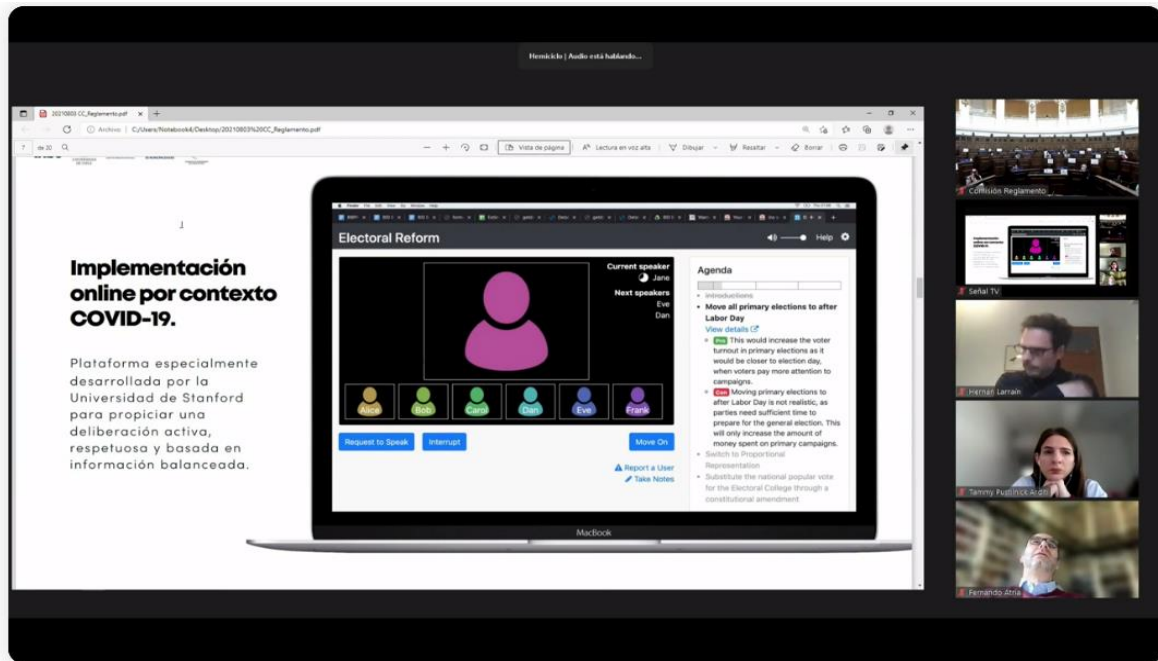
Hemiciclo | Audio está hablando...

20210803 CC_Reglamento.pdf

Archivo | C:/Users/Notebook4/Desktop/20210803%20CC_Reglamento.pdf

7 de 20

Vista de página | Lectura en voz alta | Dibujar | Resaltar | Borrar

Implementación online por contexto COVID-19.

Plataforma especialmente desarrollada por la Universidad de Stanford para propiciar una deliberación activa, respetuosa y basada en información balanceada.

Electoral Reform

Help

Current speaker
Jane
Next speakers
Eve
Dan

Alice | Bob | Carol | Dan | Eve | Frank

Request to Speak | Interrupt | Move On

Report a User
Take Notes

Agenda

Introductions
Move all primary elections to after Labor Day
View details
Pro This would increase the voter turnout in primary elections as it would be closer to election day, when voters pay more attention to campaigns.
Con Moving primary elections to after Labor Day is not realistic, as parties need sufficient time to prepare for the general election. This will only increase the amount of money spent on primary campaigns.
Switch to Proportional Representation
Substitute the national popular vote for the Electoral College through a constitutional amendment

MacBook

Comisión Reglamento
Señal TV
Hernan Larrain
Tammy Pustilnick Arditi
Fernando Atria